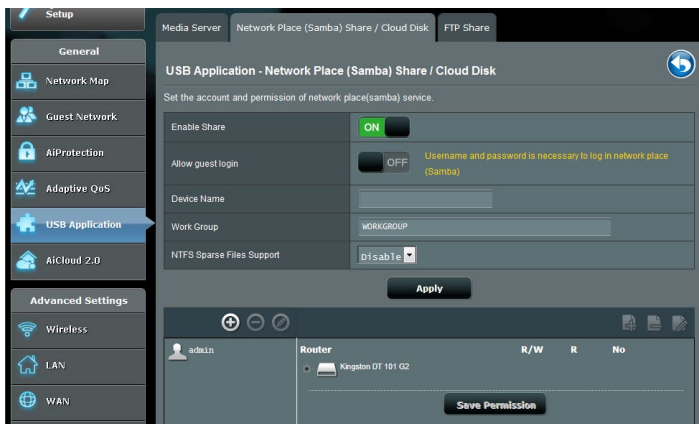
Setup

General

Network Map

Guest Network

AiProtection

Adaptive QoS

USB Application

AiCloud 2.0

Advanced Settings

Wireless

LAN

WAN

Media Server | Network Place (Samba) Share / Cloud Disk | FTP Share

USB Application - Network Place (Samba) Share / Cloud Disk

Set the account and permission of network place(samba) service.

| | |
|---|---|
| Enable Share | ON |
| Allow guest login | OFF Username and password is necessary to log in network place (Samba) |
| Device Name | |
| Work Group | WORKGROUP |
| NTFS Sparse Files Support | Disable |

Apply

admin

| Router | R/W | R | No |
|---|---|---|---|
| Kingston DT 101 G2 | | | |

Save Permission